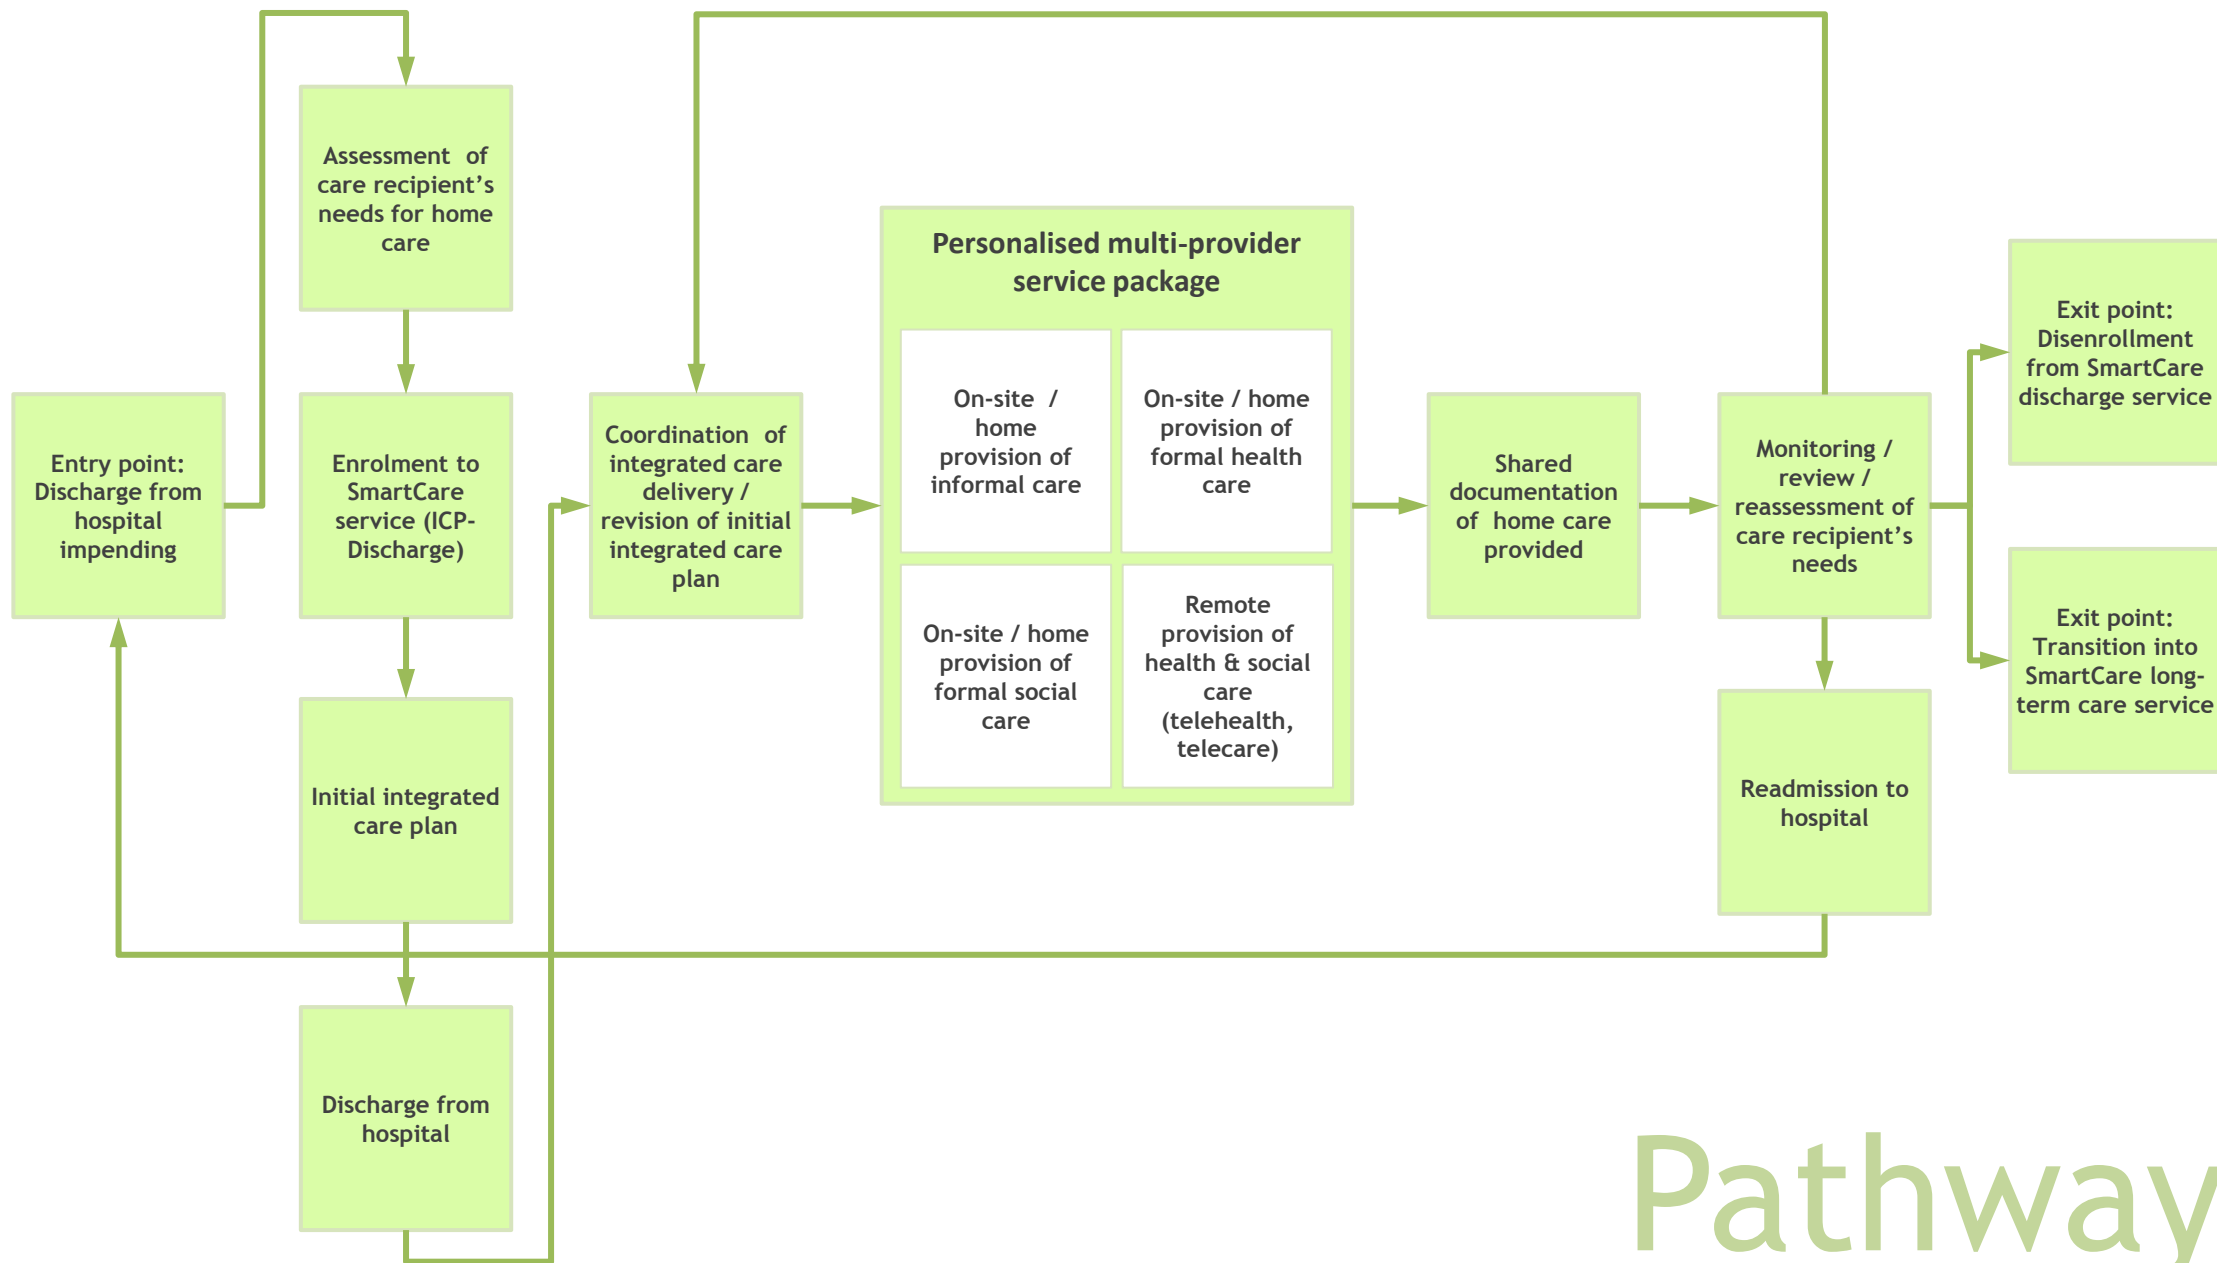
Entry point: Discharge from hospital impending

Assessment of care recipient's needs for home care

Enrolment to SmartCare service (ICP-Discharge)

Initial integrated care plan

Discharge from hospital

Coordination of integrated care delivery / revision of initial integrated care plan

Personalised multi-provider service package

On-site / home provision of informal care

On-site / home provision of formal health care

On-site / home provision of formal social care

Remote provision of health & social care (telehealth, telecare)

Shared documentation of home care provided

Monitoring / review / reassessment of care recipient's needs

Readmission to hospital

Exit point: Disenrollment from SmartCare discharge service

Exit point: Transition into SmartCare long-term care service

Pathway